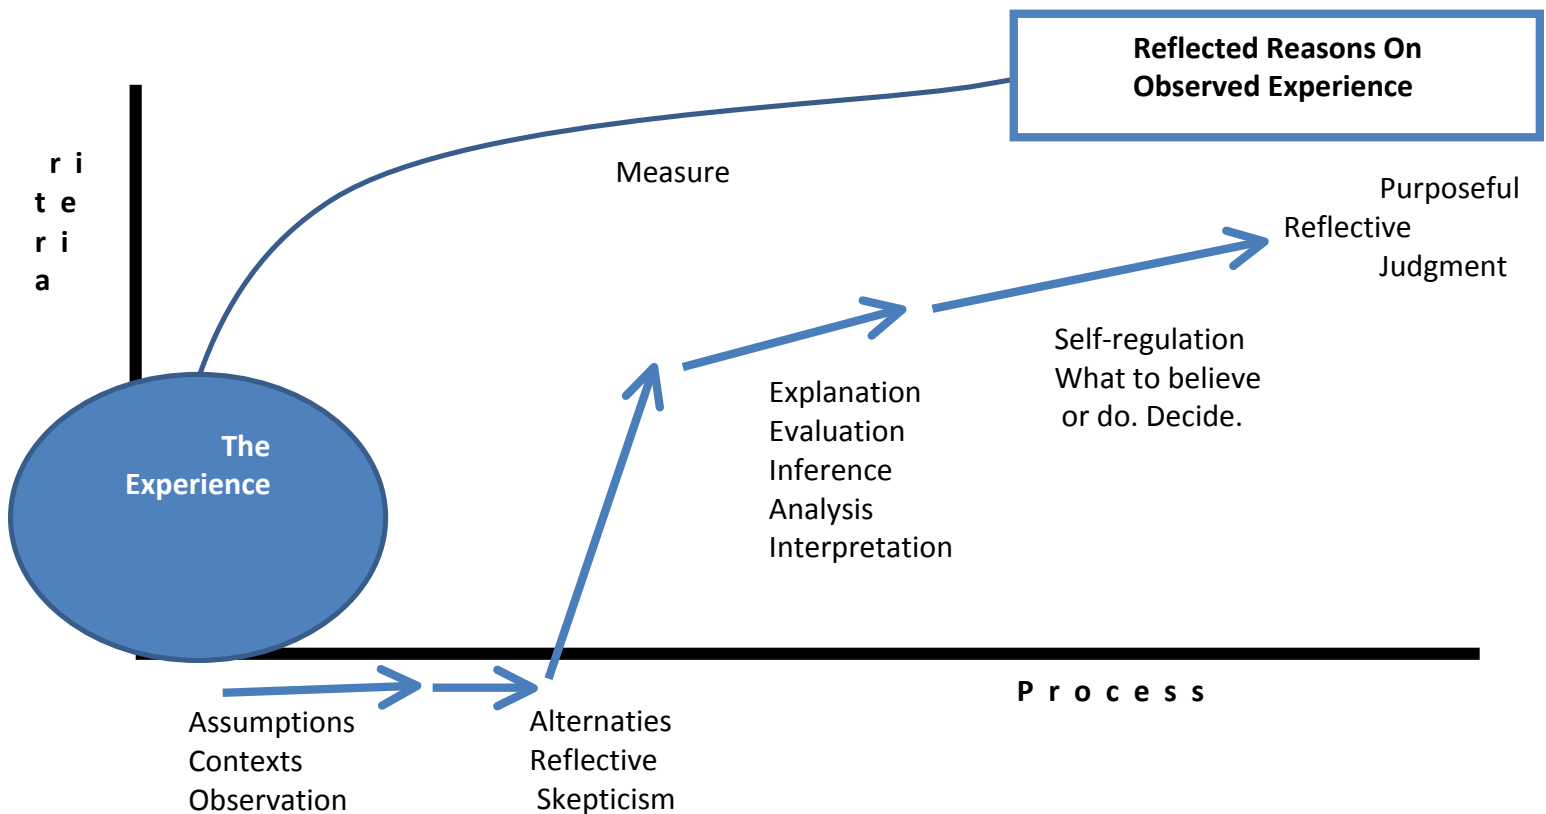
Reflected Reasons On Observed Experience

r i
t e
r i
a

Measure

Purposeful
Reflective
Judgment

Self-regulation
What to believe
or do. Decide.

Explanation
Evaluation
Inference
Analysis
Interpretation

The
Experience

P r o c e s s

Assumptions
Contexts
Observation

Alternaties
Reflective
Skepticism